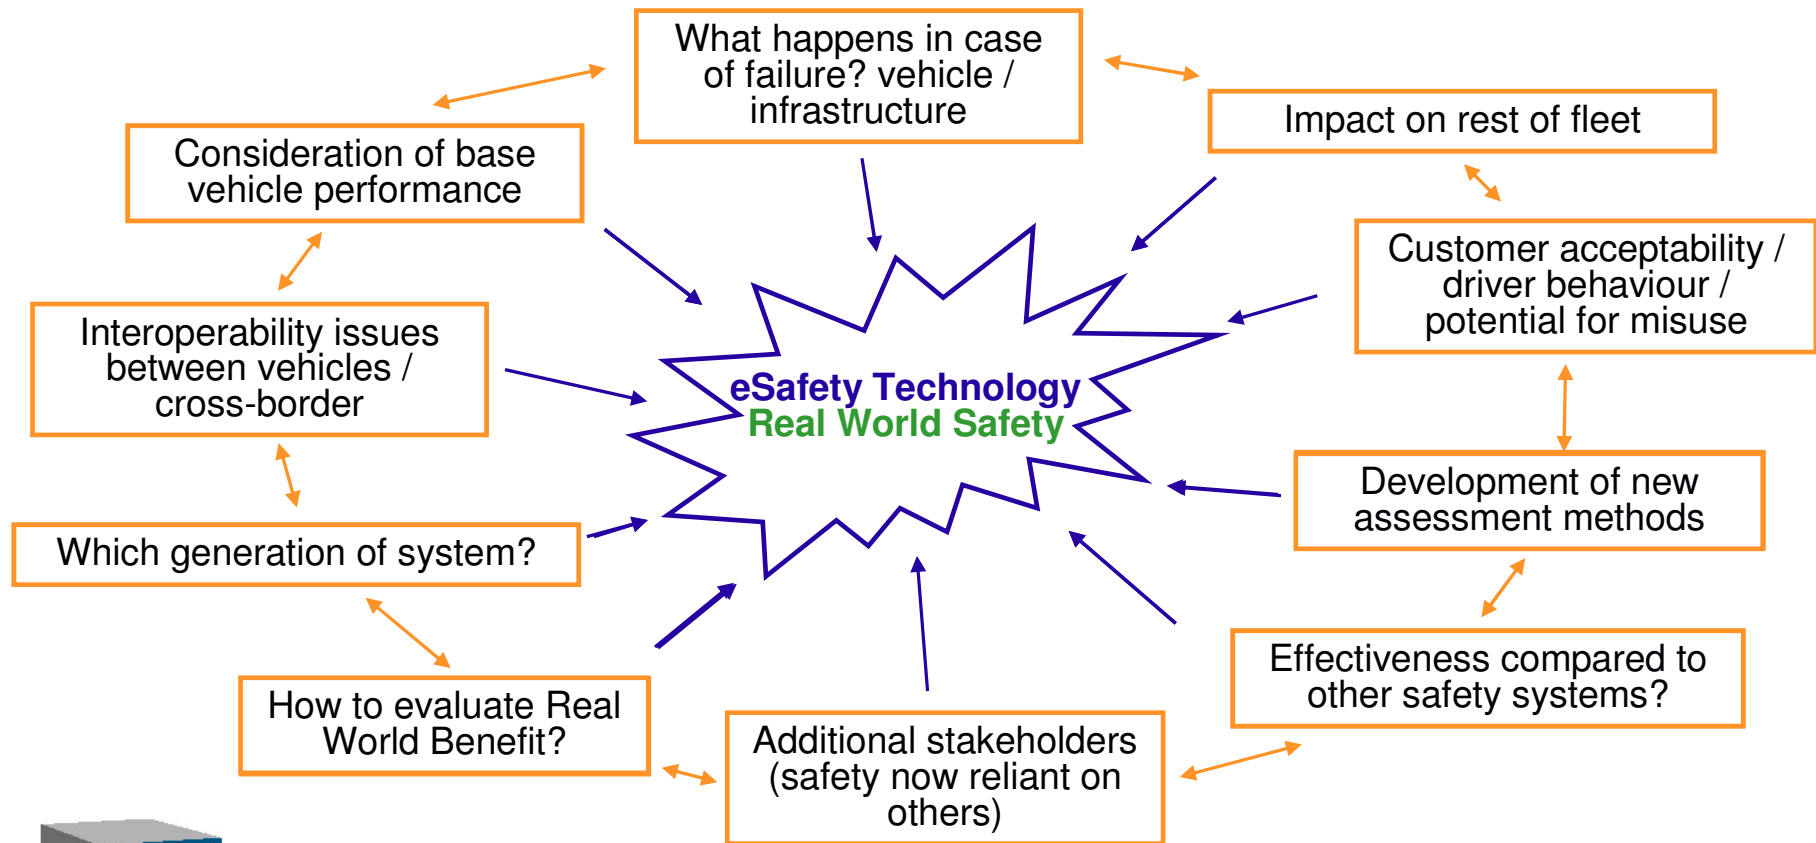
What happens in case of failure? vehicle / infrastructure

Impact on rest of fleet

Consideration of base vehicle performance

Customer acceptability / driver behaviour / potential for misuse

Interoperability issues between vehicles / cross-border

eSafety Technology
Real World Safety

Development of new assessment methods

Which generation of system?

Effectiveness compared to other safety systems?

How to evaluate Real World Benefit?

Additional stakeholders (safety now reliant on others)